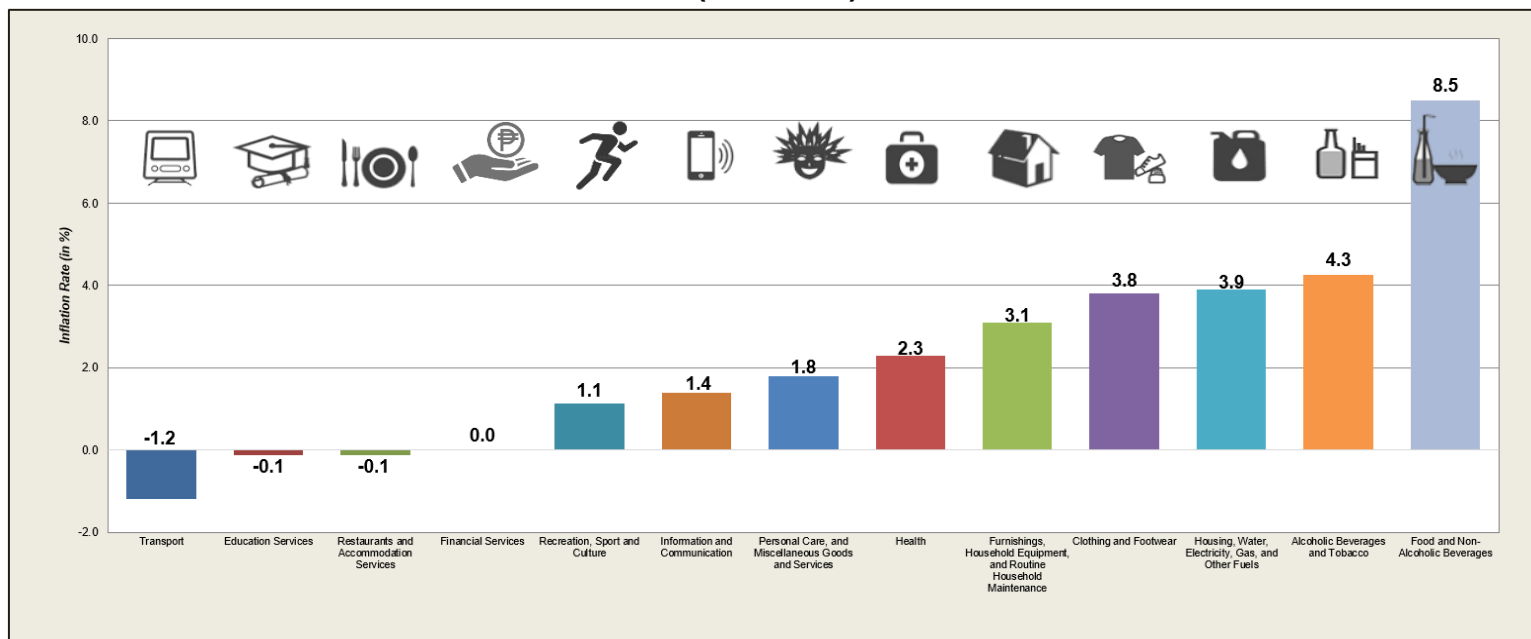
Inflation Rate (in %)

10.0
8.0
6.0
4.0
2.0
0.0
-2.0

-1.2
-0.1
-0.1
0.0
1.1
1.4
1.8
2.3
3.1
3.8
3.9
4.3
8.5

Transport
Education Services
Restaurants and Accommodation Services
Financial Services
Recreation, Sport and Culture
Information and Communication
Personal Care, and Miscellaneous Goods and Services
Health
Furnishings, Household Equipment, and Routine Household Maintenance
Clothing and Footwear
Housing, Water, Electricity, Gas, and Other Fuels
Alcoholic Beverages and Tobacco
Food and Non-Alcoholic Beverages